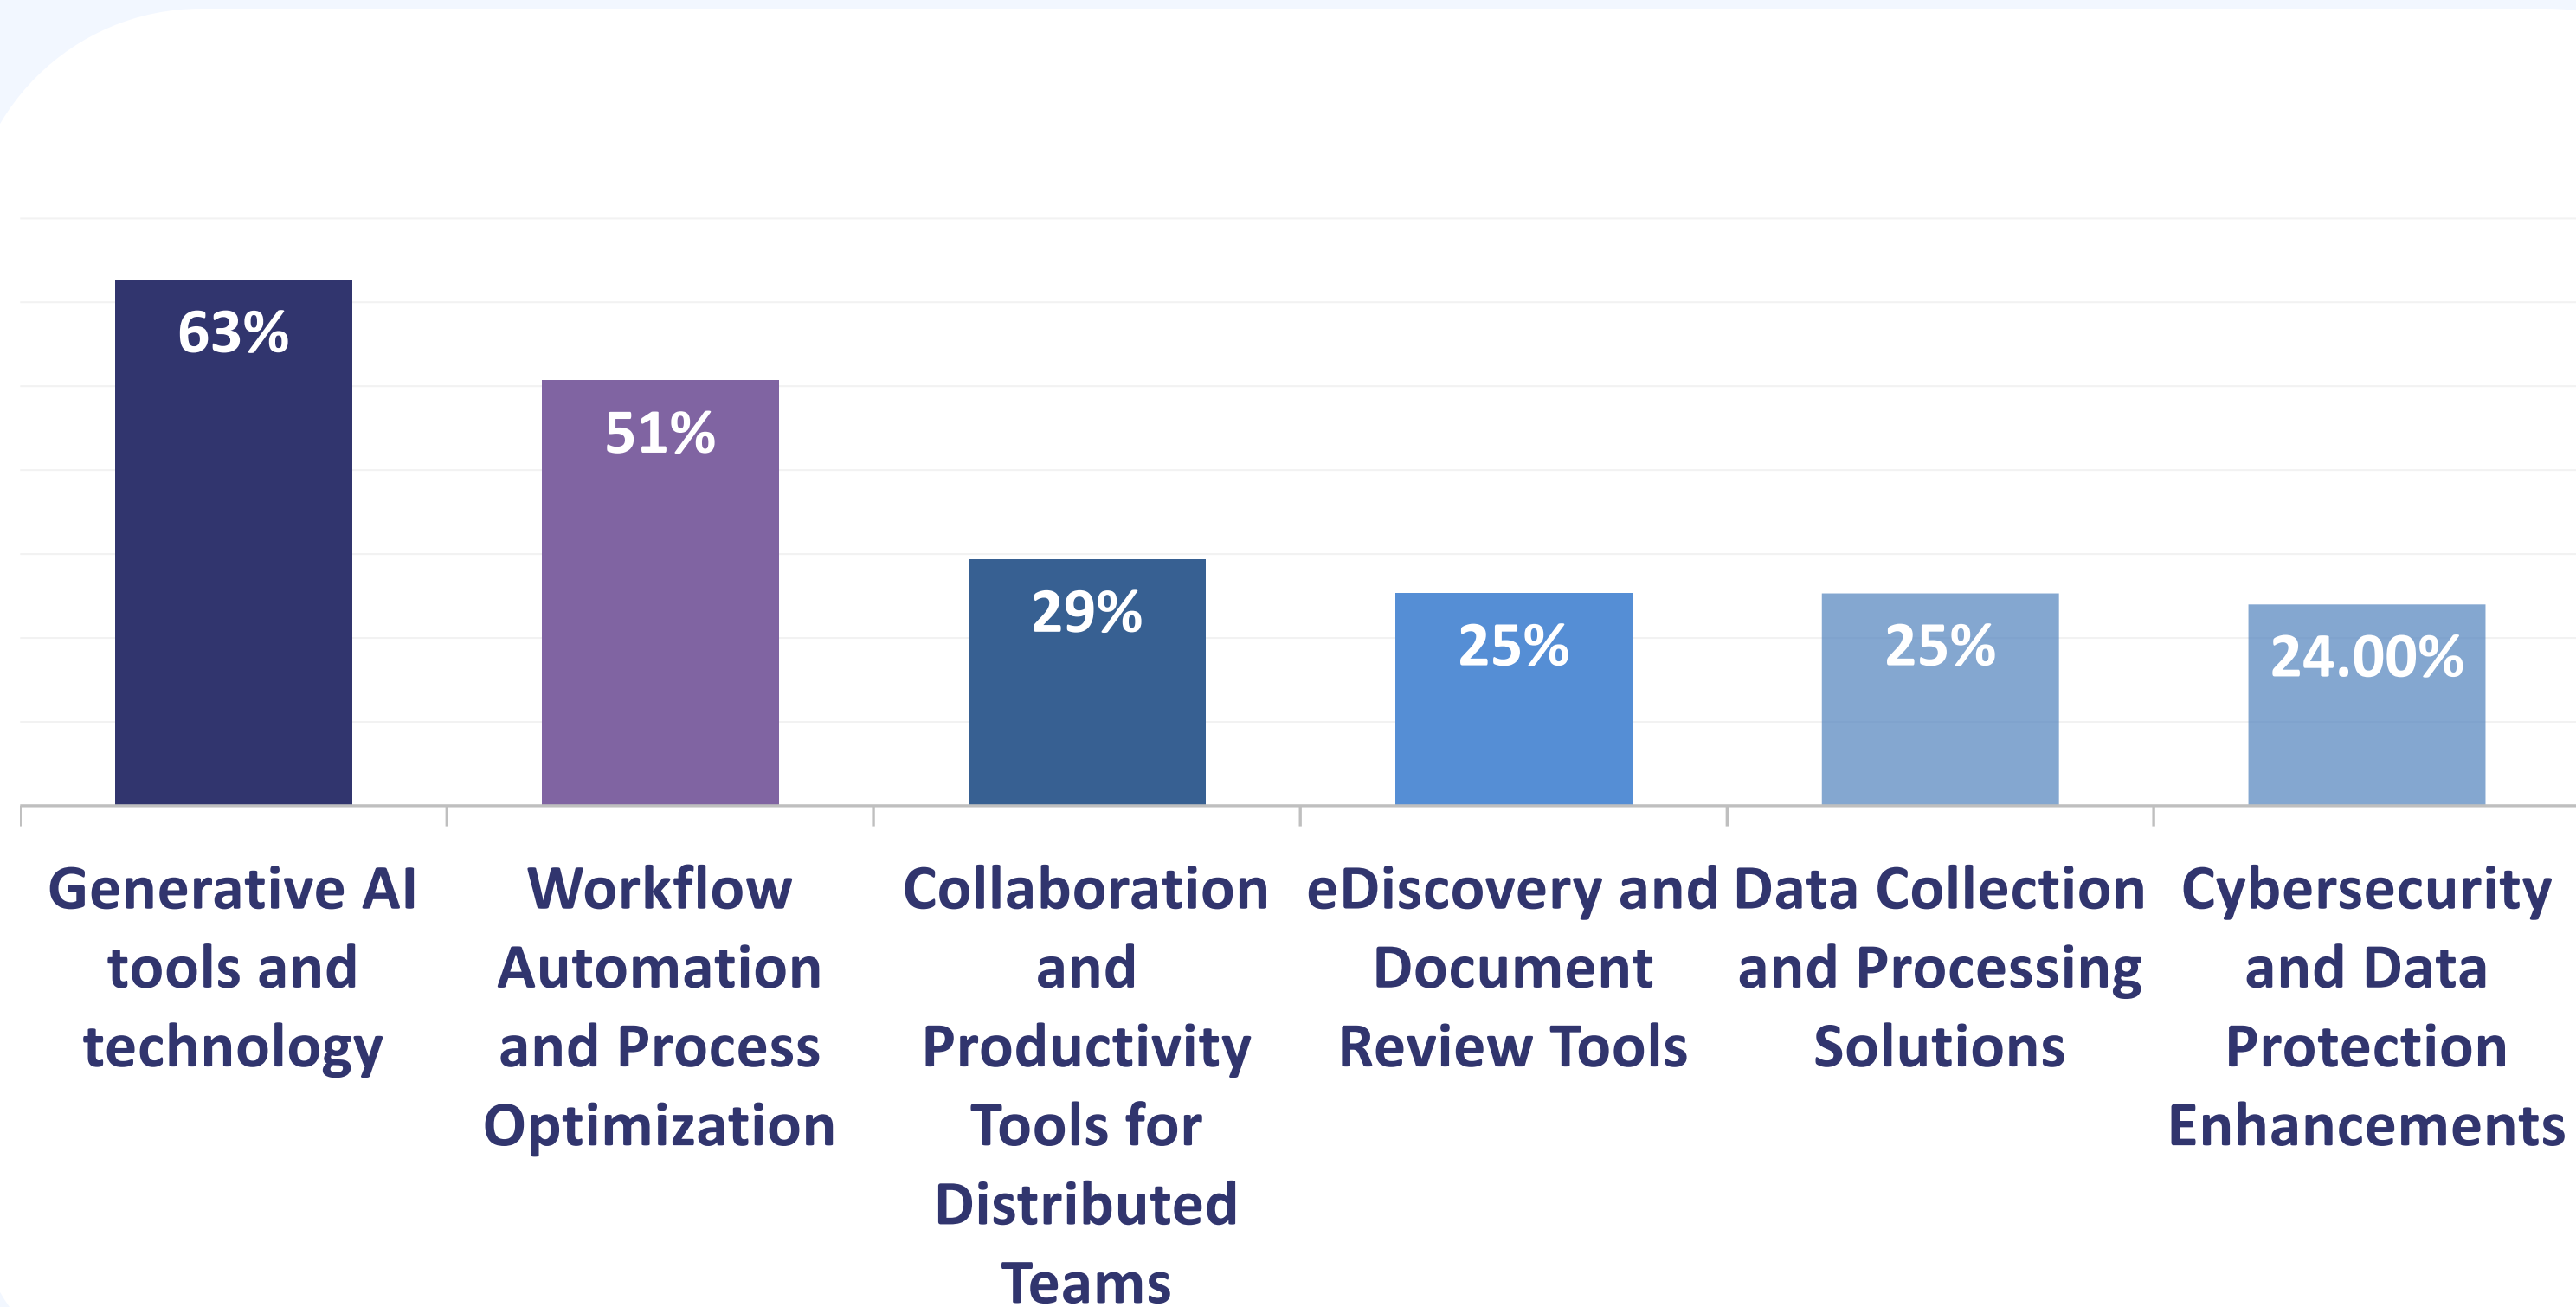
63%
51%
29%
25%
25%
24.00%

Generative AI tools and technology

Workflow Automation and Process Optimization

Collaboration and Productivity Tools for Distributed Teams

eDiscovery and Document Review Tools

Data Collection and Processing Solutions

Cybersecurity and Data Protection Enhancements